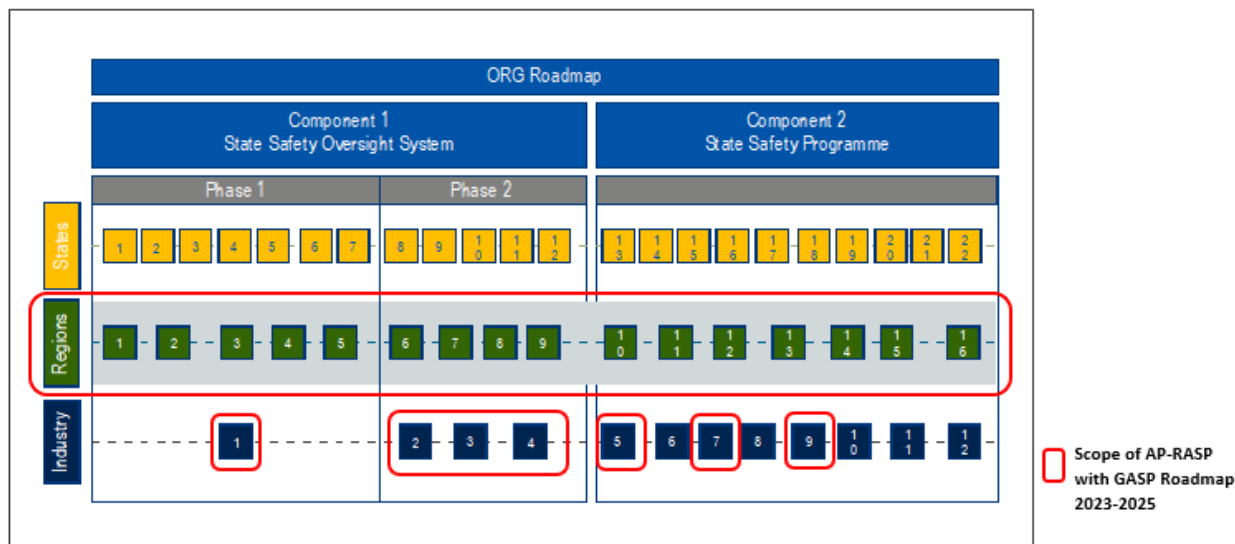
ORG Roadmap

Component 1
State Safety Oversight System

Component 2
State Safety Programme

Phase 1

Phase 2

States

1 2 3 4 5 6 7 8 9 10 11 12 13 14 15 16 17 18 19 20 21 22

Regions

1 2 3 4 5 6 7 8 9 10 11 12 13 14 15 16

Industry

1 2 3 4 5 6 7 8 9 10 11 12

Scope of AP-RASP with GASP Roadmap 2023-2025